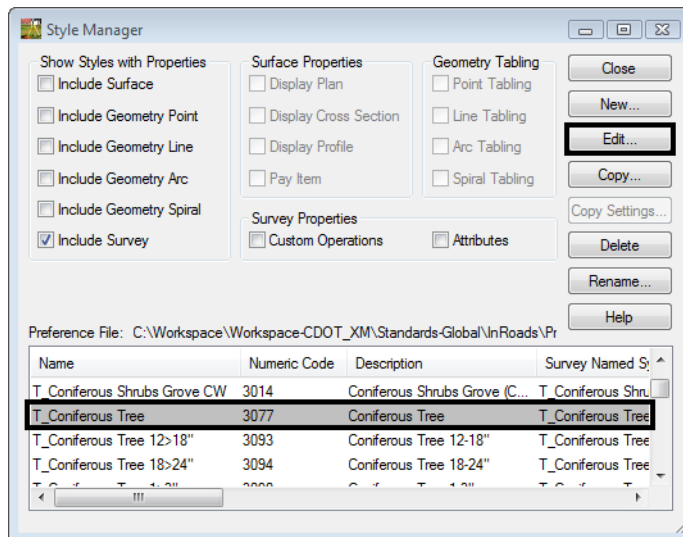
Style Manager

Show Styles with Properties
Include Surface
Include Geometry Point
Include Geometry Line
Include Geometry Arc
Include Geometry Spiral
Include Survey

Surface Properties
Display Plan
Display Cross Section
Display Profile
Pay Item

Geometry Tabling
Point Tabling
Line Tabling
Arc Tabling
Spiral Tabling

Survey Properties
Custom Operations
Attributes

Close
New...
Edit...
Copy...
Copy Settings...
Delete
Rename...
Help

Preference File: C:\Workspace\Workspace-CDOT_XM\Standards-Global\InRoads\Pr

| Name | Numeric Code | Description | Survey Named Sy |
|---|---|---|---|
| T_Coniferous Shrubs Grove CW | 3014 | Coniferous Shrubs Grove (C... | T_Coniferous Shru |
| T_Coniferous Tree | 3077 | Coniferous Tree | T_Coniferous Tree |
| T_Coniferous Tree 12>18" | 3093 | Coniferous Tree 12-18" | T_Coniferous Tree |
| T_Coniferous Tree 18>24" | 3094 | Coniferous Tree 18-24" | T_Coniferous Tree |
| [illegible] | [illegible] | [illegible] | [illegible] |

III